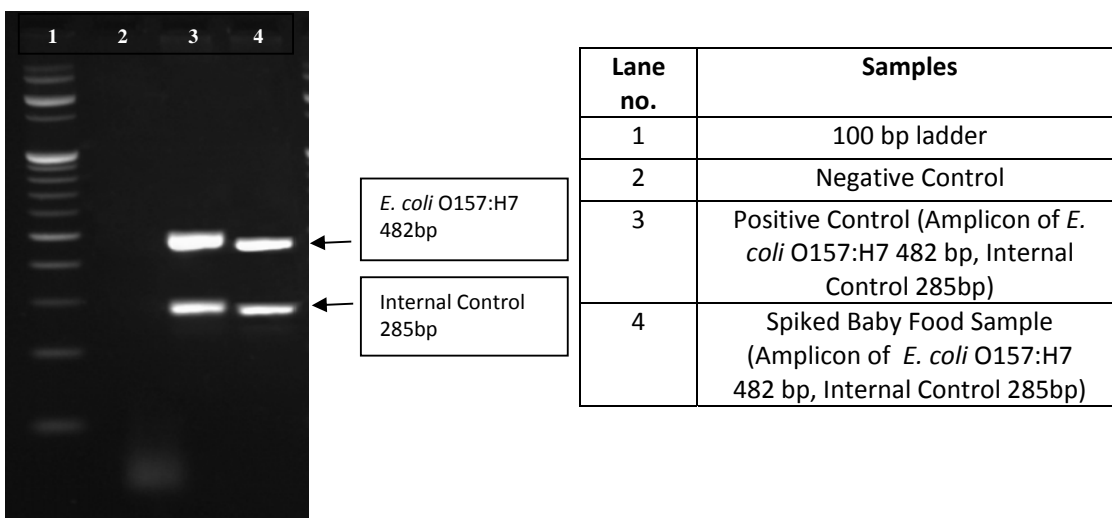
1 2 3 4

E. coli O157:H7 482bp

Internal Control 285bp

| Lane no. | Samples |
|---|---|
| 1 | 100 bp ladder |
| 2 | Negative Control |
| 3 | Positive Control (Amplicon of E. coli O157:H7 482 bp, Internal Control 285bp) |
| 4 | Spiked Baby Food Sample (Amplicon of E. coli O157:H7 482 bp, Internal Control 285bp) |